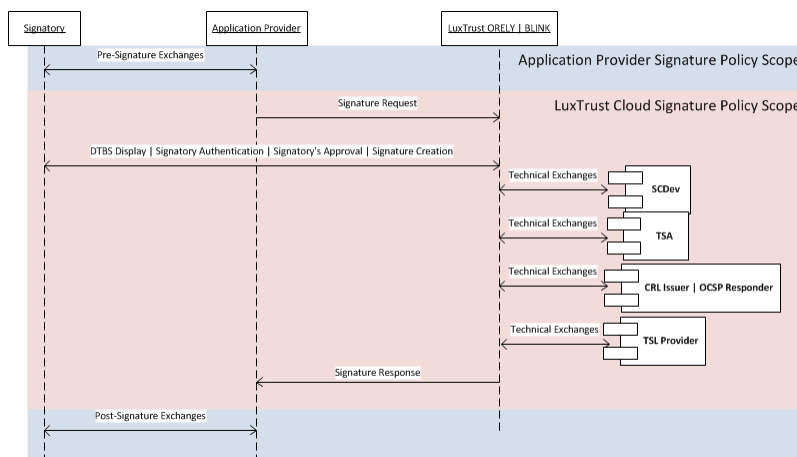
Signatory

Application Provider

LuxTrust ORELY | BLINK

Pre-Signature Exchanges

Application Provider Signature Policy Scope

Signature Request

LuxTrust Cloud Signature Policy Scope

DTBS Display | Signatory Authentication | Signatory's Approval | Signature Creation

Technical Exchanges

SCDev

Technical Exchanges

TSA

Technical Exchanges

CRL Issuer | OCSP Responder

Technical Exchanges

TSL Provider

Signature Response

Post-Signature Exchanges